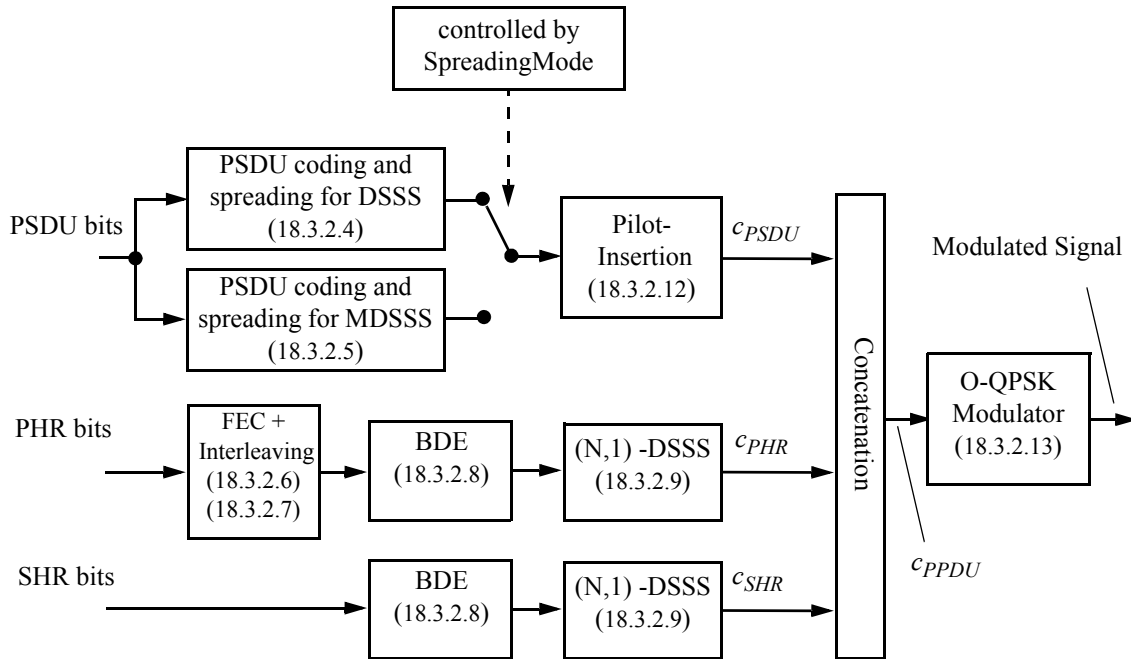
controlled by SpreadingMode

PSDU bits

PSDU coding and spreading for DSSS (18.3.2.4)

PSDU coding and spreading for MDSSS (18.3.2.5)

Pilot-Insertion (18.3.2.12)

$c_{PSDU}$

Modulated Signal

PHR bits

FEC + Interleaving (18.3.2.6) (18.3.2.7)

BDE (18.3.2.8)

(N,1) -DSSS (18.3.2.9)

$c_{PHR}$

Concatenation

O-QPSK Modulator (18.3.2.13)

SHR bits

BDE (18.3.2.8)

(N,1) -DSSS (18.3.2.9)

$c_{SHR}$

$c_{PPDU}$